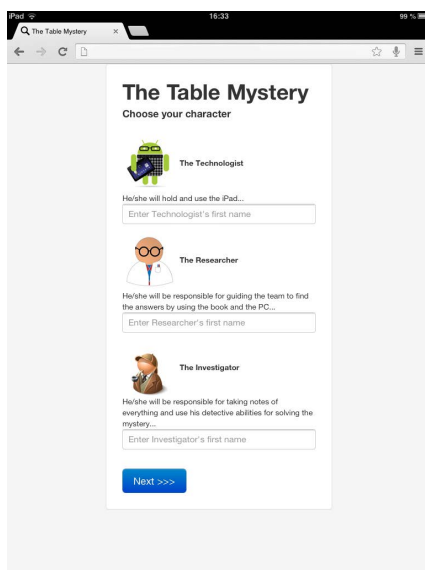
iPad
16:33
99 %
The Table Mystery

The Table Mystery
Choose your character

The Technologist
He/she will hold and use the iPad...
Enter Technologist's first name

The Researcher
He/she will be responsible for guiding the team to find the answers by using the book and the PC...
Enter Researcher's first name

The Investigator
He/she will be responsible for taking notes of everything and use his detective abilities for solving the mystery...
Enter Investigator's first name

Next >>>